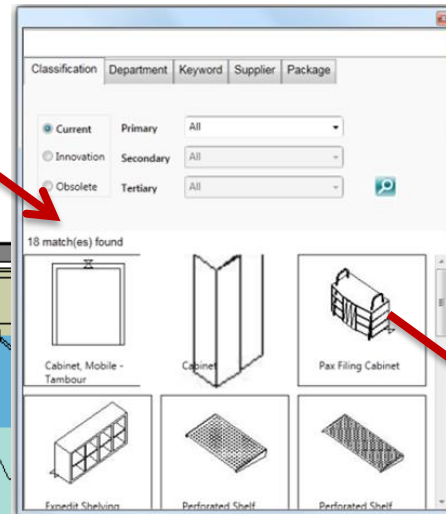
Classification
Department
Keyword
Supplier
Package

Current
Innovation
Obsolete

Primary
All
Secondary
All
Tertiary
All

18 match(es) found

Cabinet, Mobile - Tambour
Cabinet
Pax Filing Cabinet
Expedit Shelving
Perforated Shelf
Perforated Shelf